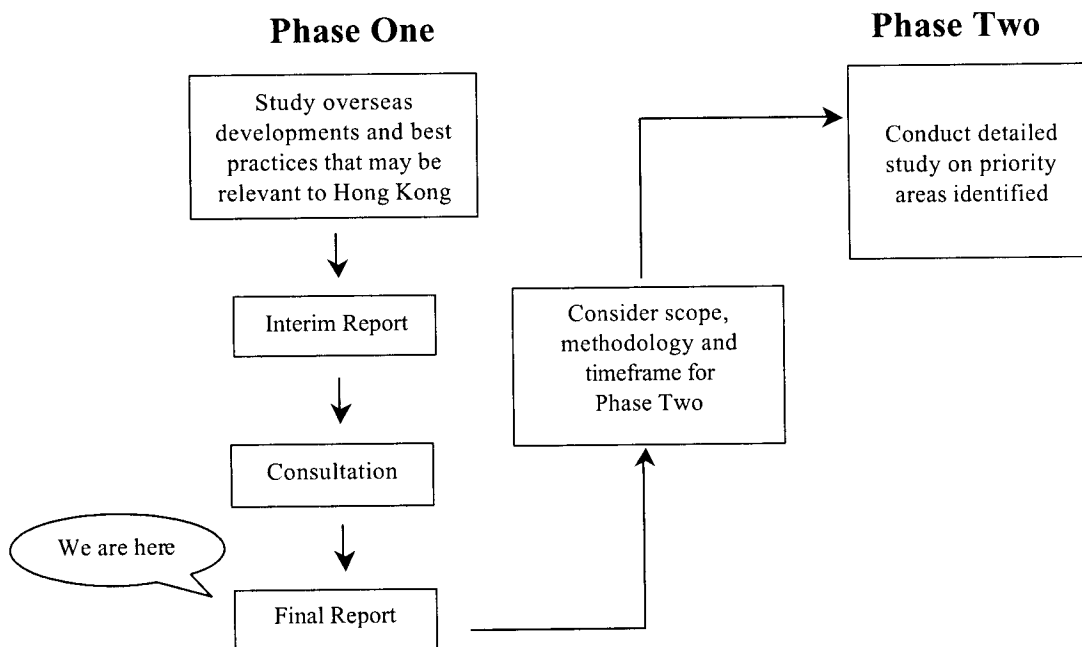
Phase One

Phase Two

Study overseas developments and best practices that may be relevant to Hong Kong

Conduct detailed study on priority areas identified

Interim Report

Consider scope, methodology and timeframe for Phase Two

Consultation

We are here

Final Report